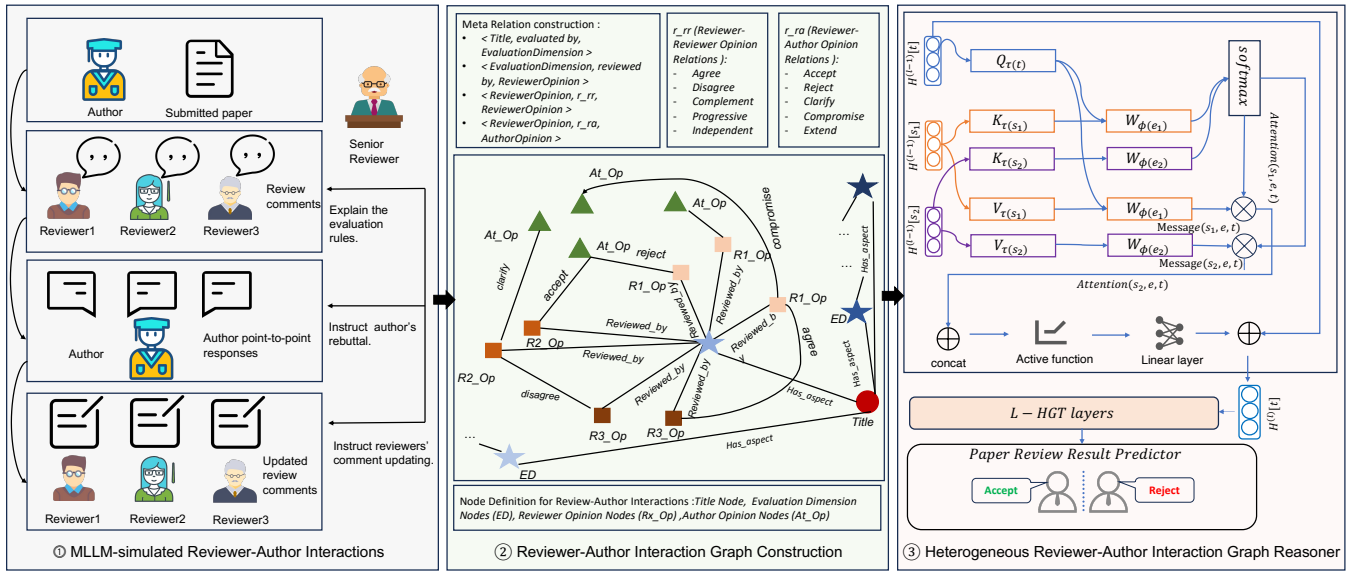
Author

Submitted paper

Senior Reviewer

Reviewer1 Reviewer2 Reviewer3

Review comments

Explain the evaluation rules.

Author

Author point-to-point responses

Instruct author's rebuttal.

Instruct reviewers' comment updating.

Reviewer1 Reviewer2 Reviewer3

Updated review comments

① MLLM-simulated Reviewer-Author Interactions

Meta Relation construction :
- < Title, evaluated by, EvaluationDimension >
- < EvaluationDimension, reviewed by, ReviewerOpinion >
- < ReviewerOpinion, r_rr, ReviewerOpinion >
- < ReviewerOpinion, r_ra, AuthorOpinion >

r_rr (Reviewer-Reviewer Opinion Relations ):
- Agree
- Disagree
- Complement
- Progressive
- Independent

r_ra (Reviewer-Author Opinion Relations ):
- Accept
- Reject
- Clarify
- Compromise
- Extend

At_Op At_Op At_Op At_Op compromise clarify accept reject R1_Op R1_Op R1_Op R2_Op R2_Op Reviewed_by Reviewed_by Reviewed_by Reviewed_by Reviewed_by Reviewed_by Reviewed_b y agree disagree R3_Op R3_Op Has_aspect Has_aspect Has_aspect Has_aspect ED ED Title ... ... ...

Node Definition for Review-Author Interactions :Title Node, Evaluation Dimension Nodes (ED), Reviewer Opinion Nodes (Rx_Op) ,Author Opinion Nodes (At_Op)

② Reviewer-Author Interaction Graph Construction

$H^{(l-1)}[t]$ $Q_{\tau(t)}$ $softmax$
$H^{(l-1)}[s_1]$ $K_{\tau(s_1)}$ $W_{\phi(e_1)}$
$K_{\tau(s_2)}$ $W_{\phi(e_2)}$
$H^{(l-1)}[s_2]$ $V_{\tau(s_1)}$ $W_{\phi(e_1)}$
$V_{\tau(s_2)}$ $W_{\phi(e_2)}$
$Attention(s_1, e, t)$
Message$(s_1, e, t)$
Message$(s_2, e, t)$
$Attention(s_2, e, t)$

concat Active function Linear layer

$L - HGT\ layers$ $H^{(l)}[t]$

Paper Review Result Predictor

Accept Reject

③ Heterogeneous Reviewer-Author Interaction Graph Reasoner